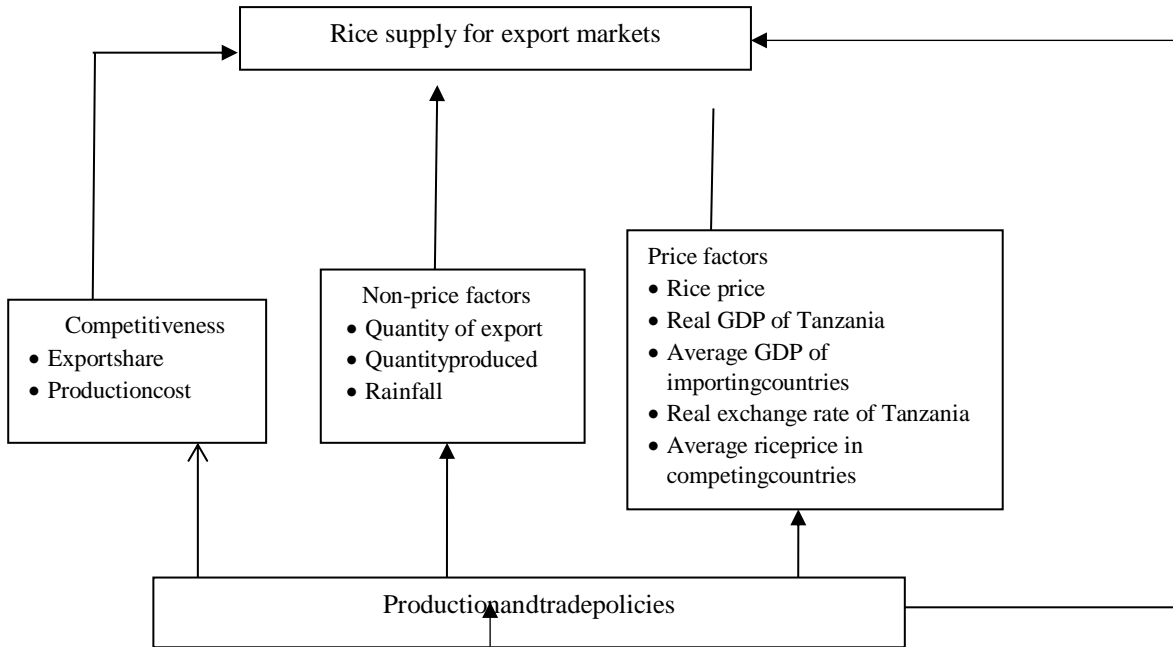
Rice supply for export markets

Competitiveness
- Exportshare
- Productioncost

Non-price factors
- Quantity of export
- Quantityproduced
- Rainfall

Price factors
- Rice price
- Real GDP of Tanzania
- Average GDP of importingcountries
- Real exchange rate of Tanzania
- Average riceprice in competingcountries

Productionandtradepolicies